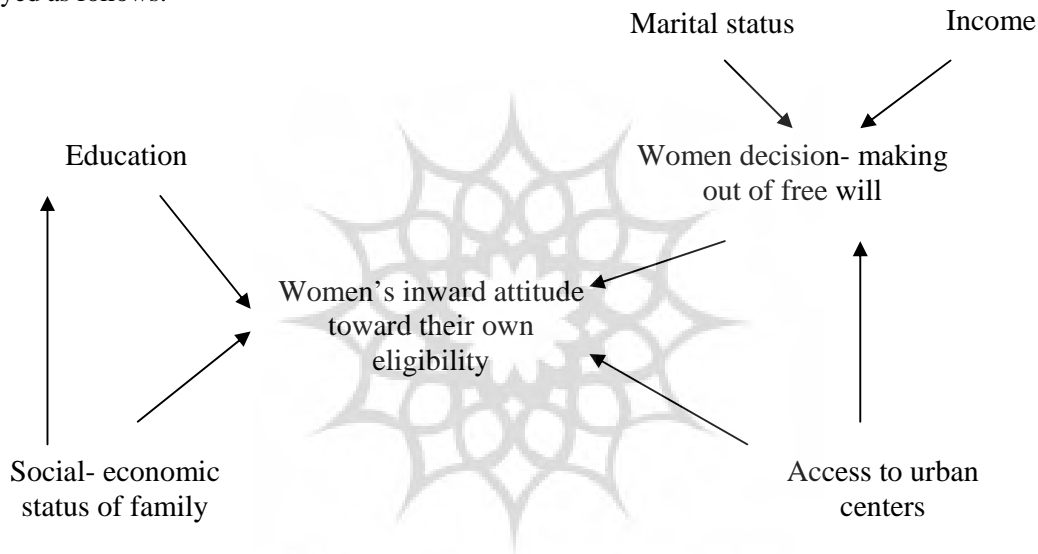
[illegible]yed as follows:

Marital status

Income

Education

Women decision- making out of free will

Women's inward attitude toward their own eligibility

Social- economic status of family

Access to urban centers